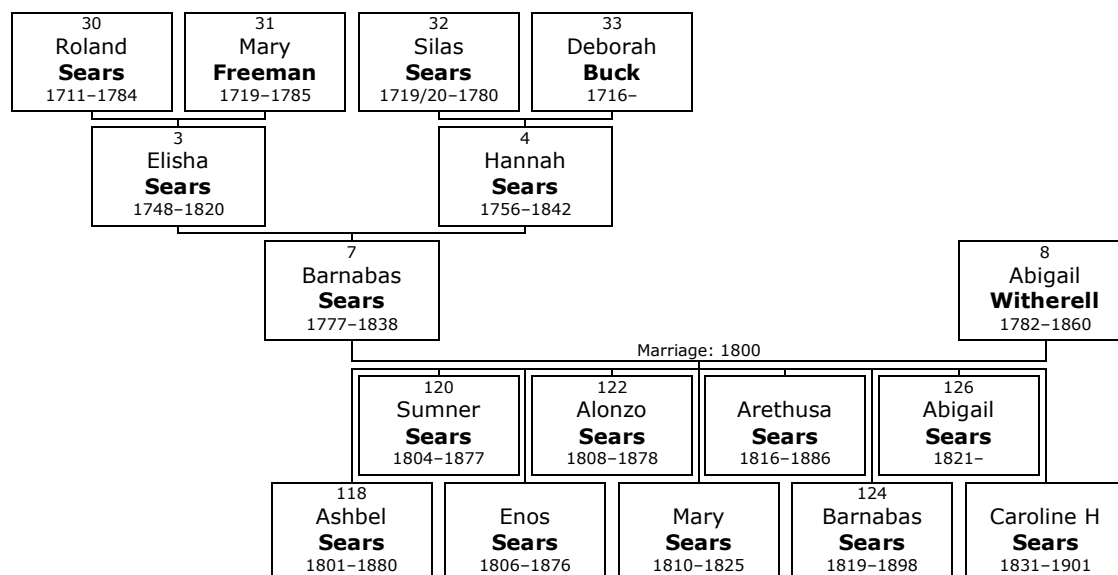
30
Roland
**Sears**
1711–1784

31
Mary
**Freeman**
1719–1785

32
Silas
**Sears**
1719/20–1780

33
Deborah
**Buck**
1716–

3
Elisha
**Sears**
1748–1820

4
Hannah
**Sears**
1756–1842

7
Barnabas
**Sears**
1777–1838

8
Abigail
**Witherell**
1782–1860

Marriage: 1800

120
Sumner
**Sears**
1804–1877

122
Alonzo
**Sears**
1808–1878

Arethusa
**Sears**
1816–1886

126
Abigail
**Sears**
1821–

118
Ashbel
**Sears**
1801–1880

Enos
**Sears**
1806–1876

Mary
**Sears**
1810–1825

124
Barnabas
**Sears**
1819–1898

Caroline H
**Sears**
1831–1901